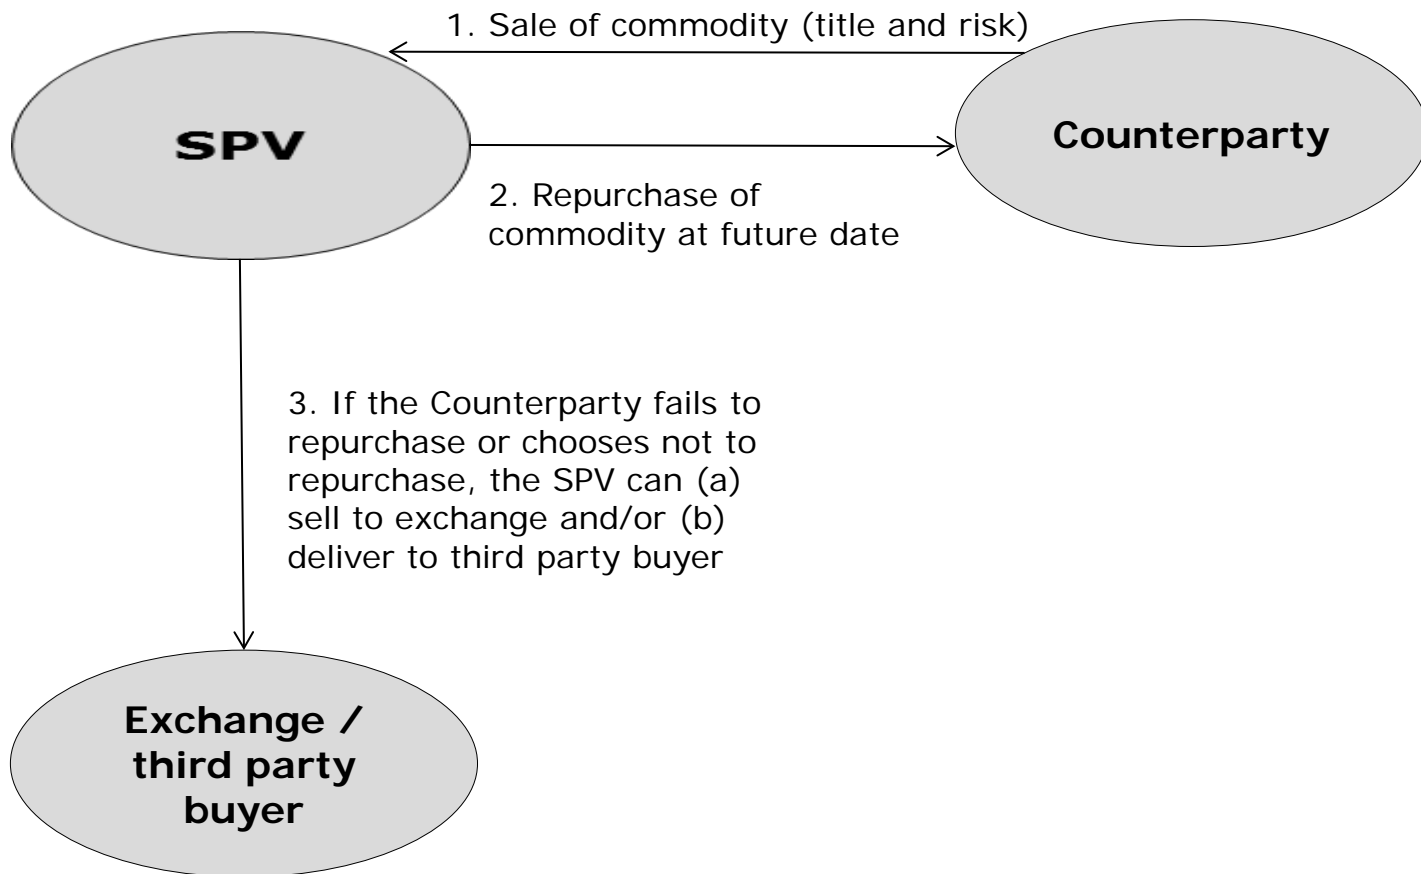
1. Sale of commodity (title and risk)

SPV

Counterparty

2. Repurchase of commodity at future date

3. If the Counterparty fails to repurchase or chooses not to repurchase, the SPV can (a) sell to exchange and/or (b) deliver to third party buyer

Exchange / third party buyer